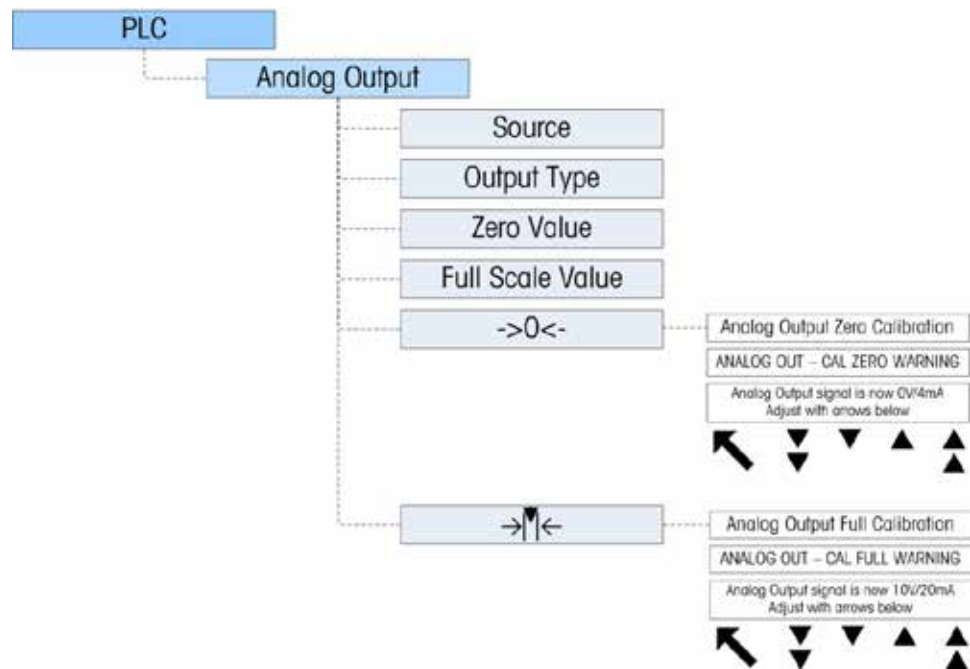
PLC

Analog Output

Source

Output Type

Zero Value

Full Scale Value

->0<-

Analog Output Zero Calibration

ANALOG OUT – CAL ZERO WARNING

Analog Output signal is now 0V/4mA
Adjust with arrows below

Analog Output Full Calibration

ANALOG OUT – CAL FULL WARNING

Analog Output signal is new 10V/20mA
Adjust with arrows below